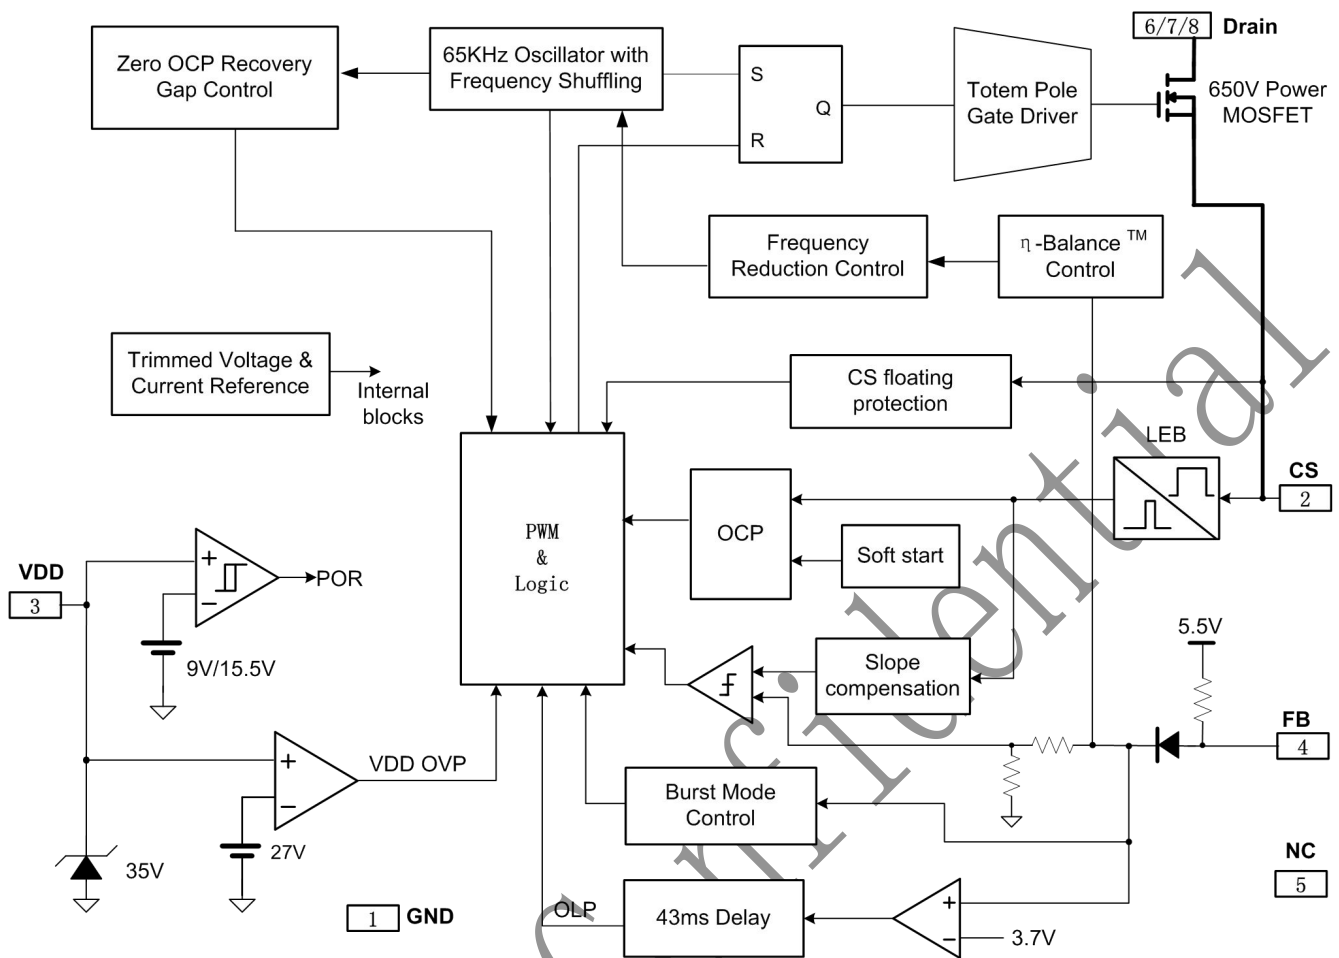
6/7/8 Drain

Zero OCP Recovery Gap Control

65KHz Oscillator with Frequency Shuffling

S
Q
R

Totem Pole Gate Driver

650V Power MOSFET

Frequency Reduction Control

η-Balance ™ Control

Trimmed Voltage & Current Reference

Internal blocks

CS floating protection

LEB

CS
2

PWM
&
Logic

OCP

Soft start

VDD
3

+
−
POR

9V/15.5V

Slope compensation

5.5V

FB
4

+
−
VDD OVP

27V

Burst Mode Control

35V

NC
5

1 GND

OLP

43ms Delay

+
−
3.7V

Confidential